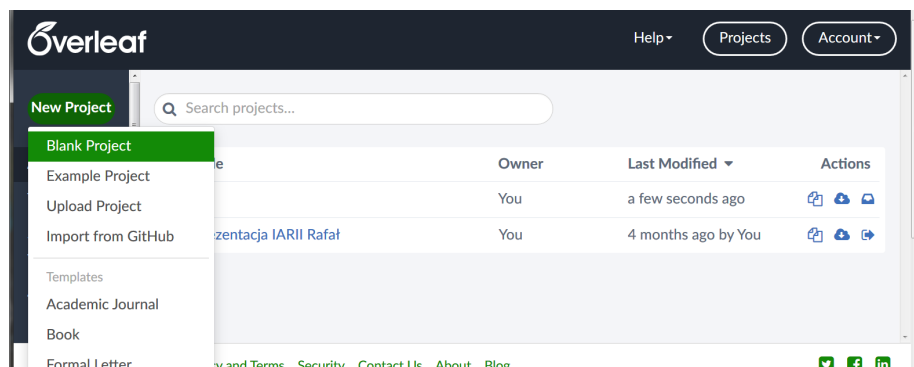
Overleaf

Help▾ Projects Account▾

New Project

Search projects...

Blank Project
Example Project
Upload Project
Import from GitHub

Templates
Academic Journal
Book
Formal Letter

| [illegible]e | Owner | Last Modified ▾ | Actions |
|---|---|---|---|
| | You | a few seconds ago | |
| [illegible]zentacja IARII Rafał | You | 4 months ago by You | |

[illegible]y and Terms Security Contact Us About Blog